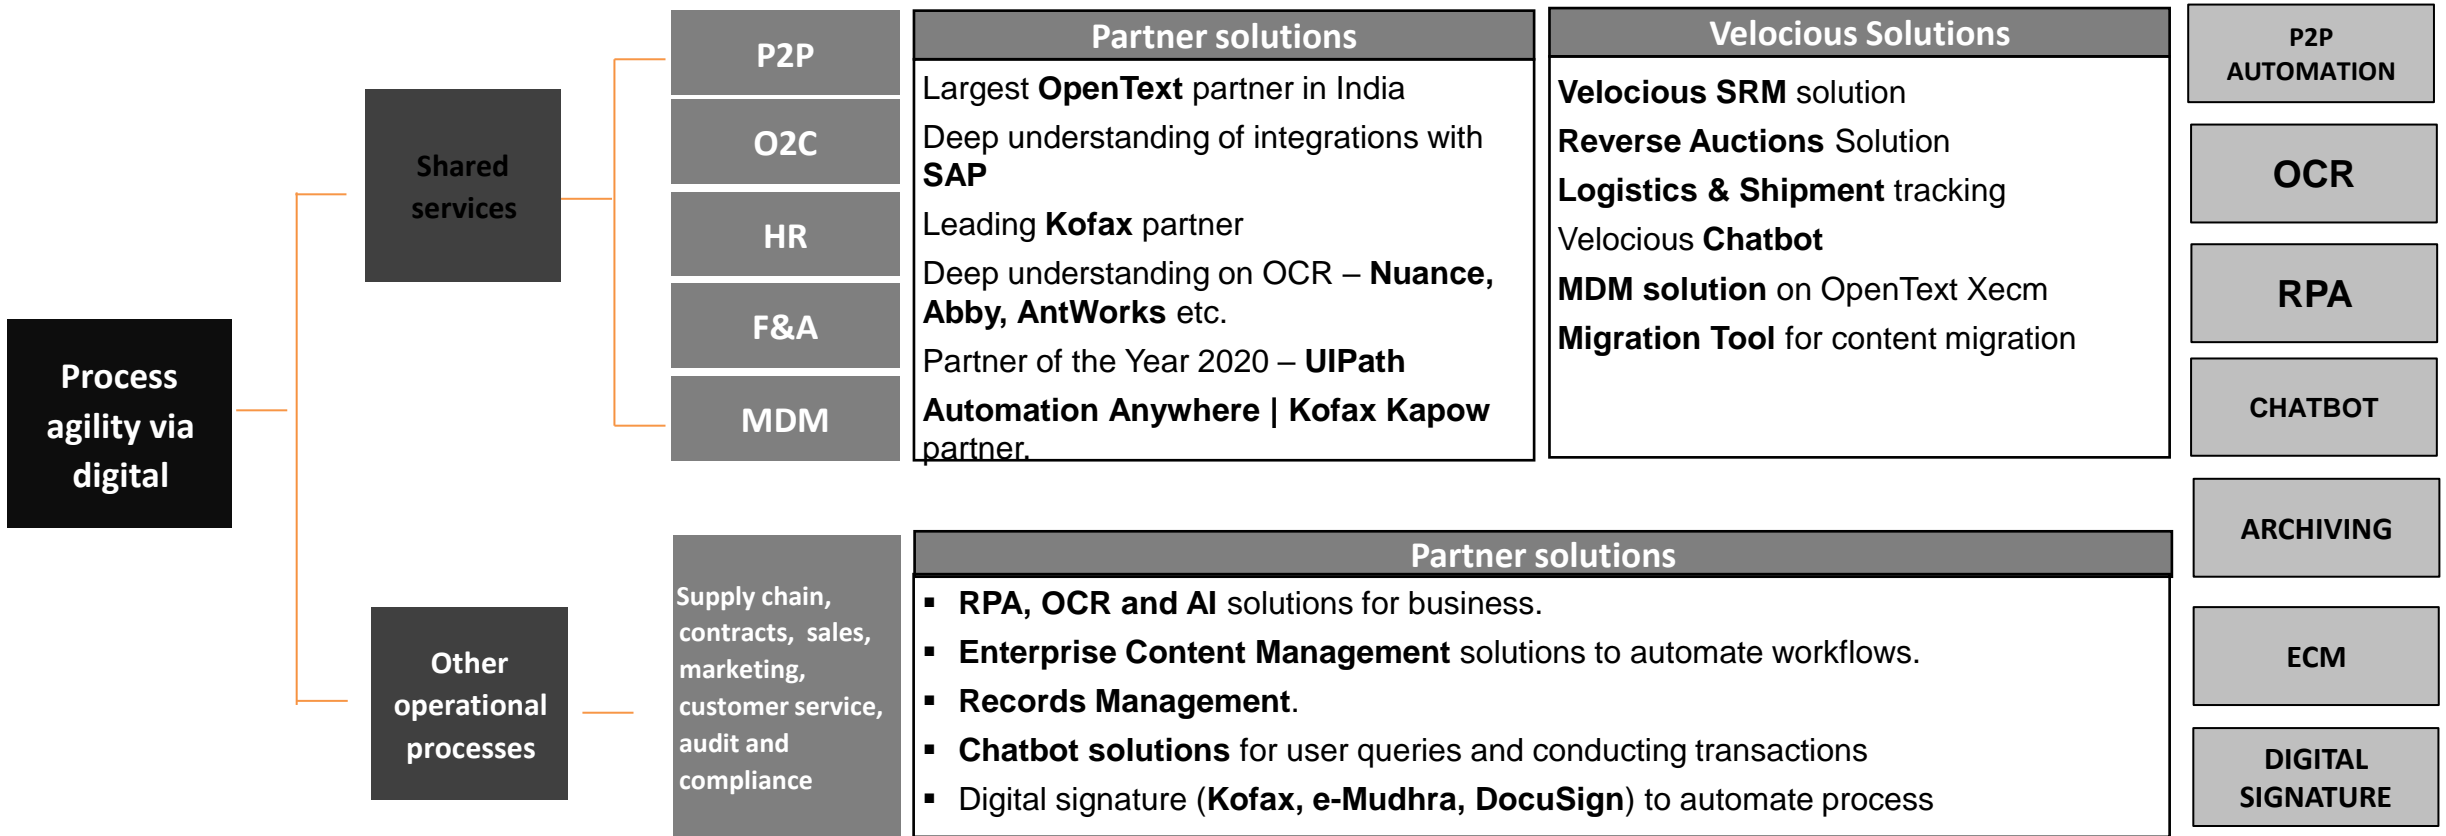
Process agility via digital

Shared services

P2P

O2C

HR

F&A

MDM

Partner solutions

Largest OpenText partner in India

Deep understanding of integrations with SAP

Leading Kofax partner

Deep understanding on OCR – Nuance, Abby, AntWorks etc.

Partner of the Year 2020 – UIPath

Automation Anywhere | Kofax Kapow partner.

Velocious Solutions

Velocious SRM solution

Reverse Auctions Solution

Logistics & Shipment tracking

Velocious Chatbot

MDM solution on OpenText Xecm

Migration Tool for content migration

P2P AUTOMATION

OCR

RPA

CHATBOT

ARCHIVING

ECM

DIGITAL SIGNATURE

Other operational processes

Supply chain, contracts, sales, marketing, customer service, audit and compliance

Partner solutions

- RPA, OCR and AI solutions for business.
- Enterprise Content Management solutions to automate workflows.
- Records Management.
- Chatbot solutions for user queries and conducting transactions
- Digital signature (Kofax, e-Mudhra, DocuSign) to automate process